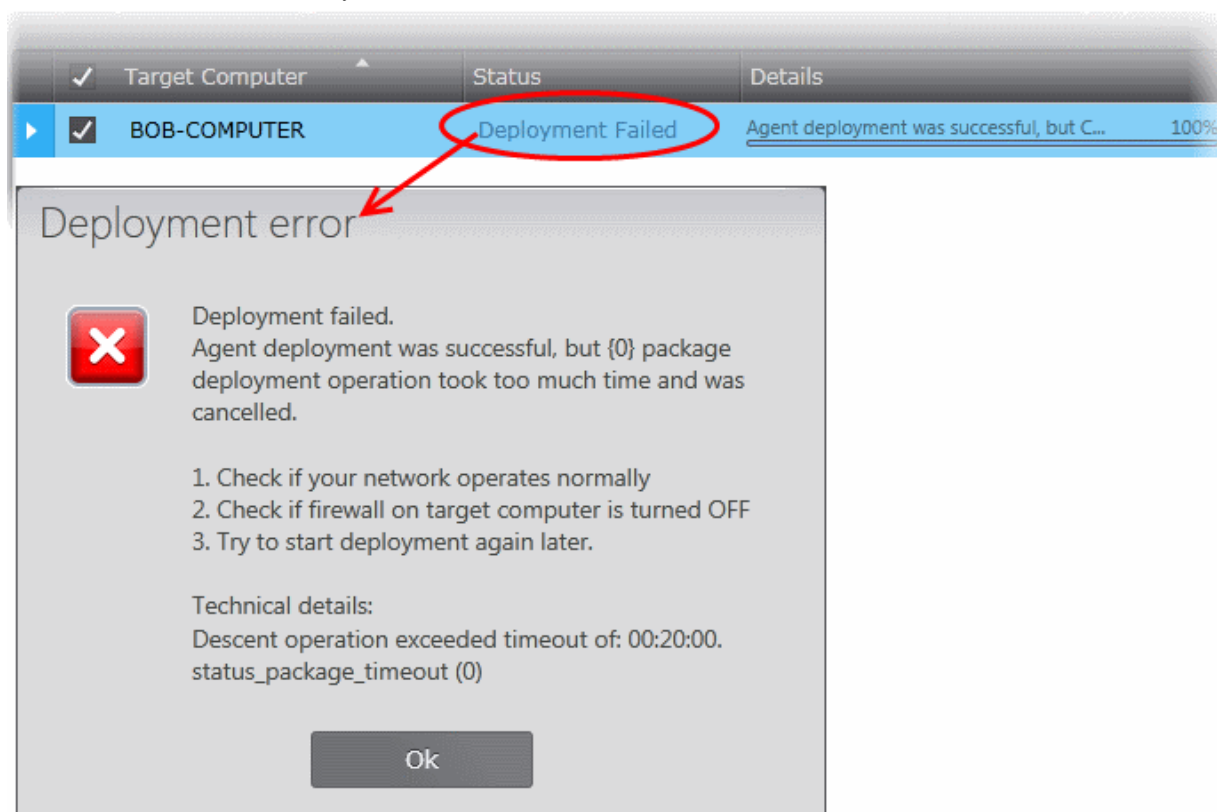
| ✓ | Target Computer | Status | Details |
|---|---|---|---|
| ✓ | BOB-COMPUTER | Deployment Failed | Agent deployment was successful, but C... 100% |

Deployment error

Deployment failed.
Agent deployment was successful, but {0} package deployment operation took too much time and was cancelled.

1. Check if your network operates normally
2. Check if firewall on target computer is turned OFF
3. Try to start deployment again later.

Technical details:
Descent operation exceeded timeout of: 00:20:00.
status_package_timeout (0)

Ok